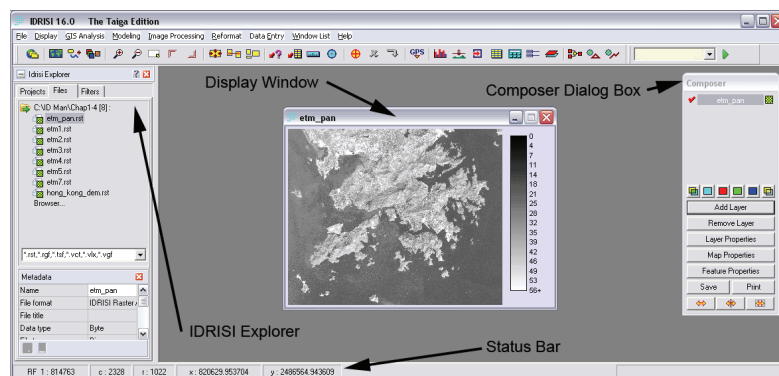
IDRISI 16.0 The Taiga Edition

File Display GIS Analysis Modeling Image Processing Reformat Data Entry Window List Help

GPS

Idrisi Explorer

Projects Files Filters

C:\ID Man\Chap1-4 [8] :
etm_pan.rst
etm1.rst
etm2.rst
etm3.rst
etm4.rst
etm5.rst
etm7.rst
hong_kong_dem.rst
Browser...

*.rst,*.rgf,*.tsf,*.vct,*.vlx,*.vgf

Metadata

| Name | etm_pan |
|---|---|
| File format | IDRISI Raster A |
| File title | |
| Data type | Byte |

Display Window

etm_pan

0
4
7
11
14
18
21
25
28
32
35
39
42
46
49
53
56+

Composer Dialog Box

Composer

etm_pan

Add Layer
Remove Layer
Layer Properties
Map Properties
Feature Properties
Save
Print

IDRISI Explorer

Status Bar

RF 1 : 814763 c : 2328 r : 1022 x : 820629.953704 y : 2486564.943609